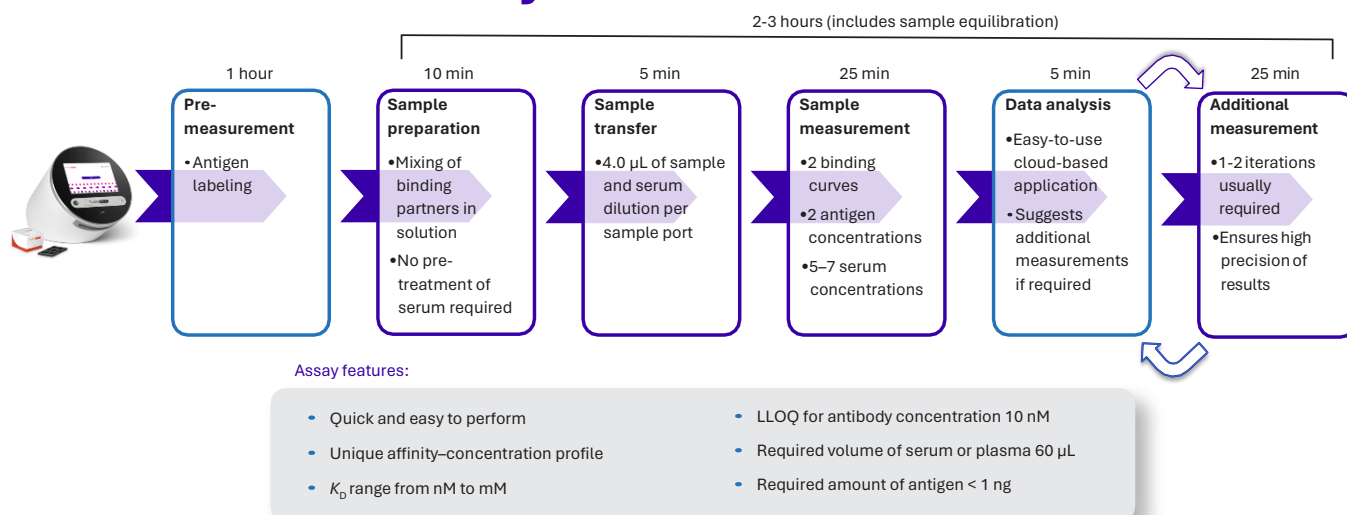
2-3 hours (includes sample equilibration)

1 hour
Pre-measurement
• Antigen labeling

10 min
Sample preparation
• Mixing of binding partners in solution
• No pre-treatment of serum required

5 min
Sample transfer
• 4.0 µL of sample and serum dilution per sample port

25 min
Sample measurement
• 2 binding curves
• 2 antigen concentrations
• 5–7 serum concentrations

5 min
Data analysis
• Easy-to-use cloud-based application
• Suggests additional measurements if required

25 min
Additional measurement
• 1-2 iterations usually required
• Ensures high precision of results

Assay features:

• Quick and easy to perform
• Unique affinity–concentration profile
• $K_D$ range from nM to mM
• LLOQ for antibody concentration 10 nM
• Required volume of serum or plasma 60 µL
• Required amount of antigen < 1 ng